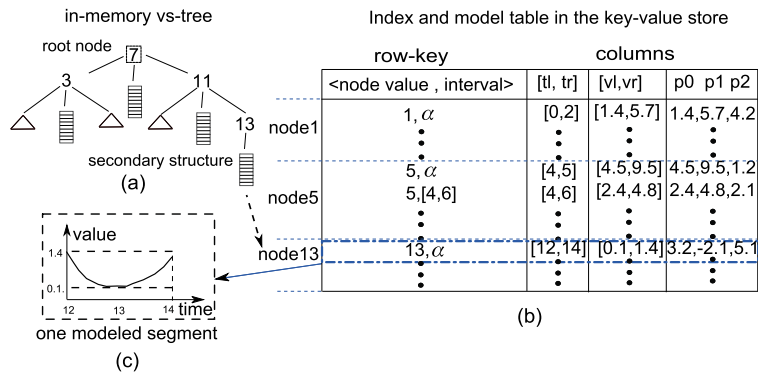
in-memory vs-tree

root node
7
3
11
13
secondary structure
(a)

value
1.4
0.1
12
13
14
time
one modeled segment
(c)

Index and model table in the key-value store

row-key
columns

| <node value , interval> | [tl, tr] | [vl,vr] | p0 p1 p2 |
|---|---|---|---|
| 1, $\alpha$ | [0,2] | [1.4,5.7] | 1.4,5.7,4.2 |
| 5, $\alpha$ | [4,5] | [4.5,9.5] | 4.5,9.5,1.2 |
| 5,[4,6] | [4,6] | [2.4,4.8] | 2.4,4.8,2.1 |
| 13, $\alpha$ | [12,14] | [0.1,1.4] | 3.2,-2.1,5.1 |

node1
node5
node13

(b)